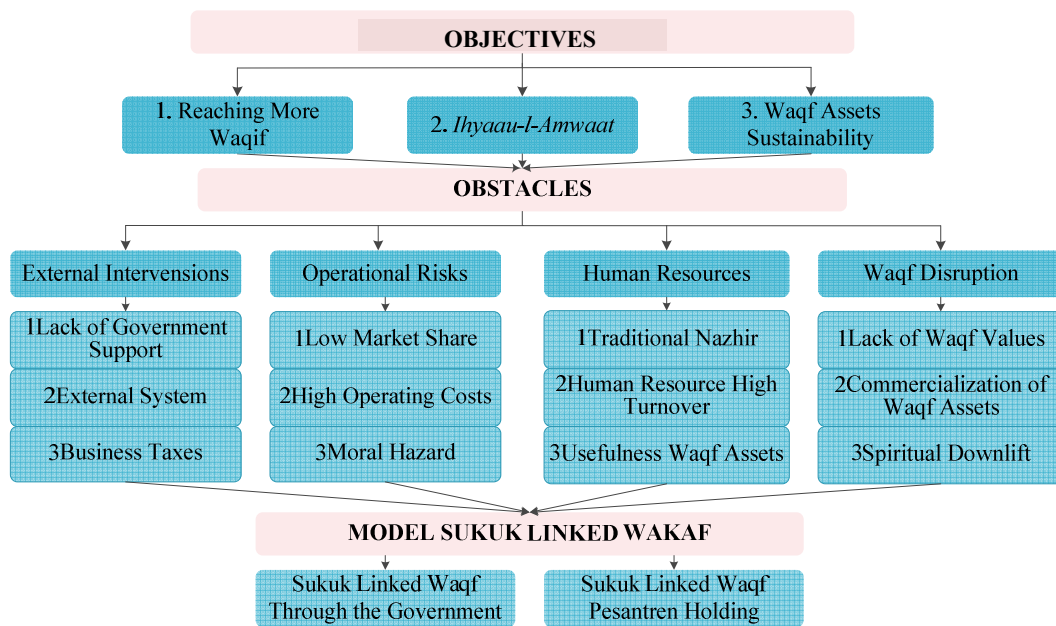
OBJECTIVES

1. Reaching More Waqif

2. Ihyaau-l-Amwaat

3. Waqf Assets Sustainability

OBSTACLES

External Intervensions

1Lack of Government Support

2External System

3Business Taxes

Operational Risks

1Low Market Share

2High Operating Costs

3Moral Hazard

Human Resources

1Traditional Nazhir

2Human Resource High Turnover

3Usefulness Waqf Assets

Waqf Disruption

1Lack of Waqf Values

2Commercialization of Waqf Assets

3Spiritual Downlift

MODEL SUKUK LINKED WAKAF

Sukuk Linked Waqf Through the Government

Sukuk Linked Waqf Pesantren Holding